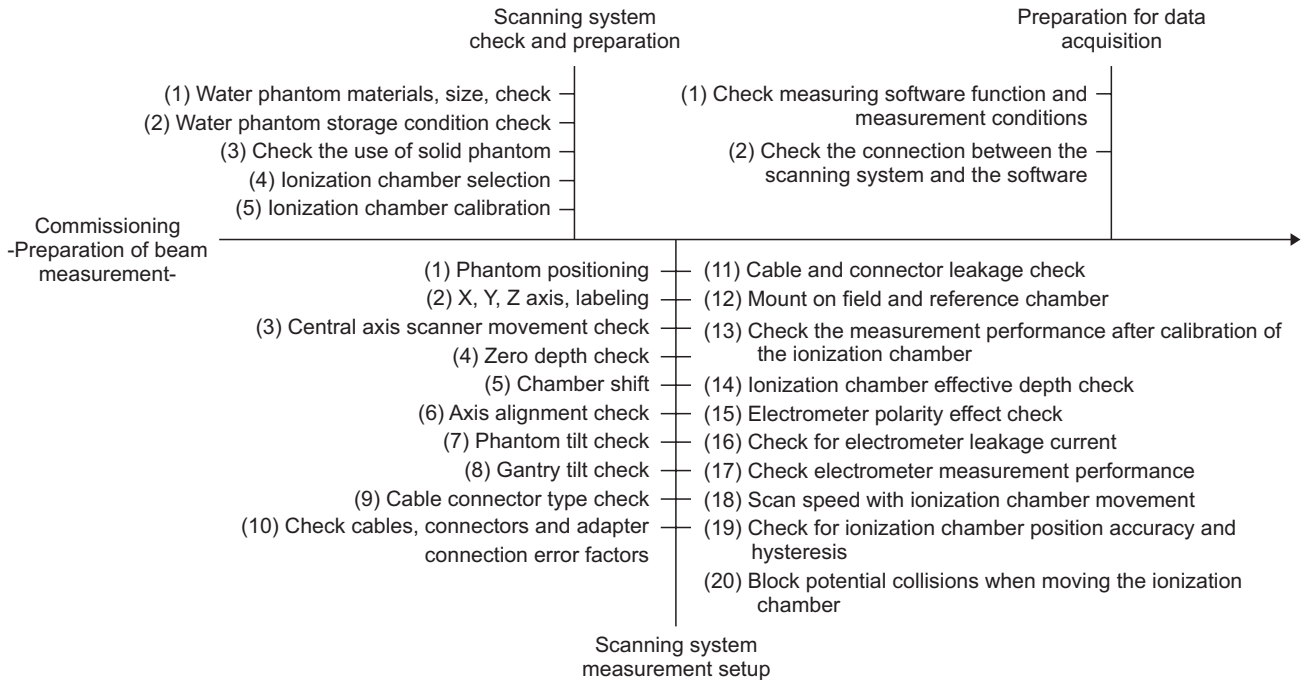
Scanning system check and preparation

(1) Water phantom materials, size, check
(2) Water phantom storage condition check
(3) Check the use of solid phantom
(4) Ionization chamber selection
(5) Ionization chamber calibration

Preparation for data acquisition

(1) Check measuring software function and measurement conditions
(2) Check the connection between the scanning system and the software

Commissioning -Preparation of beam measurement-

(1) Phantom positioning
(2) X, Y, Z axis, labeling
(3) Central axis scanner movement check
(4) Zero depth check
(5) Chamber shift
(6) Axis alignment check
(7) Phantom tilt check
(8) Gantry tilt check
(9) Cable connector type check
(10) Check cables, connectors and adapter connection error factors

(11) Cable and connector leakage check
(12) Mount on field and reference chamber
(13) Check the measurement performance after calibration of the ionization chamber
(14) Ionization chamber effective depth check
(15) Electrometer polarity effect check
(16) Check for electrometer leakage current
(17) Check electrometer measurement performance
(18) Scan speed with ionization chamber movement
(19) Check for ionization chamber position accuracy and hysteresis
(20) Block potential collisions when moving the ionization chamber

Scanning system measurement setup